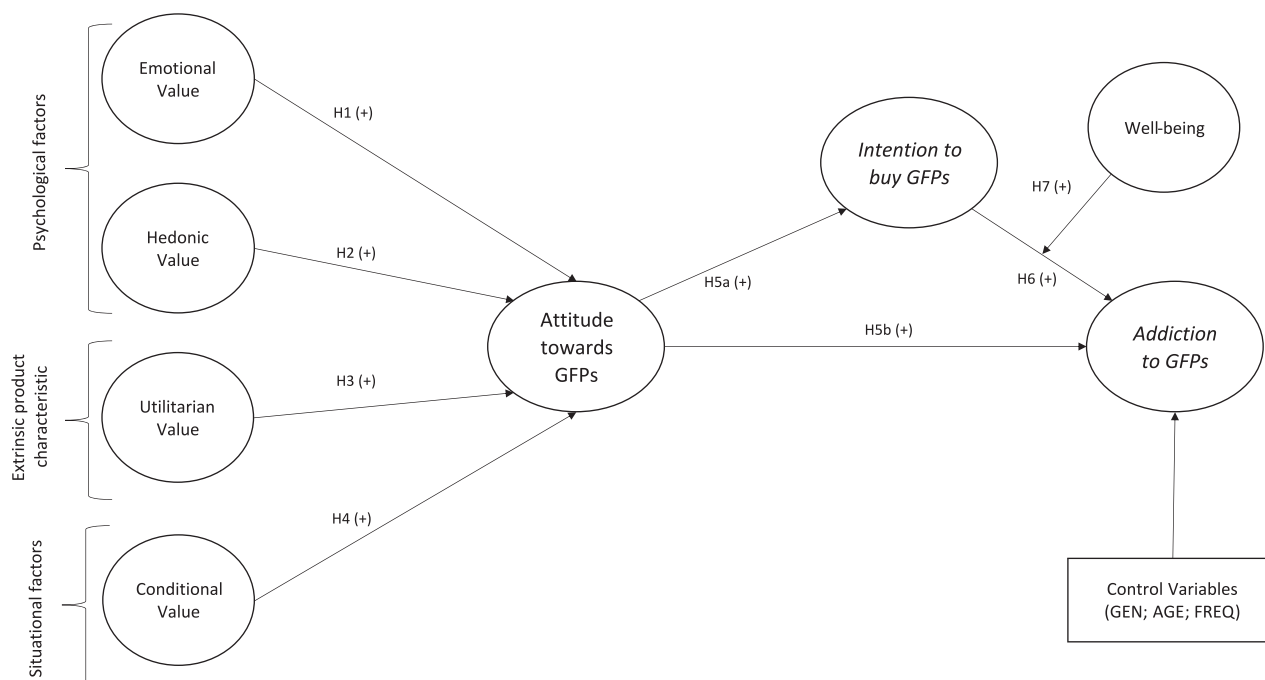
Psychological factors

Emotional Value

Hedonic Value

Extrinsic product characteristic

Utilitarian Value

Situational factors

Conditional Value

H1 (+)

H2 (+)

H3 (+)

H4 (+)

Attitude towards GFPs

H5a (+)

Intention to buy GFPs

H5b (+)

Well-being

H7 (+)

H6 (+)

Addiction to GFPs

Control Variables (GEN; AGE; FREQ)